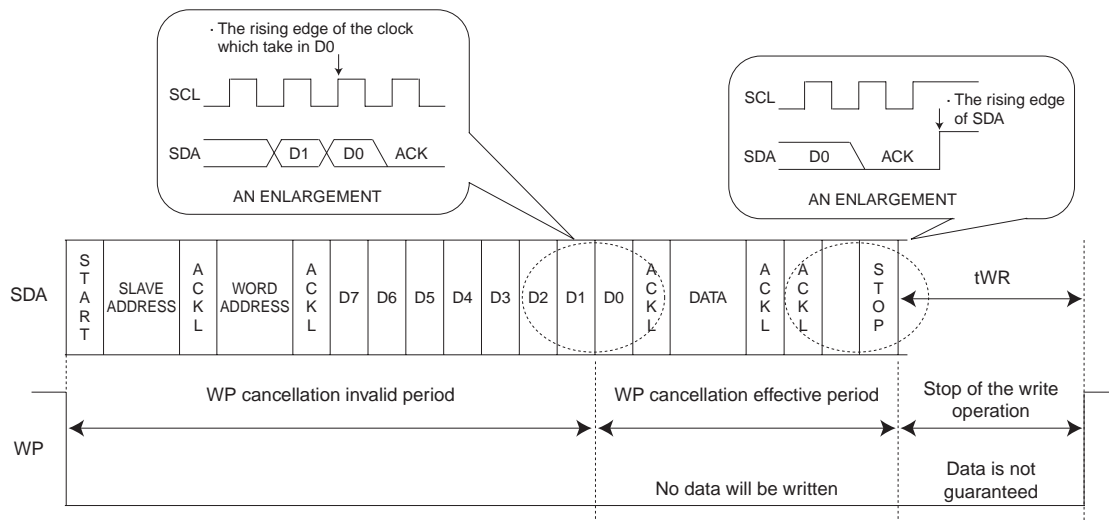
· The rising edge of the clock which take in D0

SCL

SDA D1 D0 ACK

AN ENLARGEMENT

SCL

· The rising edge of SDA

SDA D0 ACK

AN ENLARGEMENT

SDA

| START | SLAVE ADDRESS | ACKL | WORD ADDRESS | ACKL | D7 | D6 | D5 | D4 | D3 | D2 | D1 | D0 | ACKL | DATA | ACKL | ACKL | | STOP |
|---|---|---|---|---|---|---|---|---|---|---|---|---|---|---|---|---|---|---|

tWR

WP cancellation invalid period

WP cancellation effective period

Stop of the write operation

WP

No data will be written

Data is not guaranteed